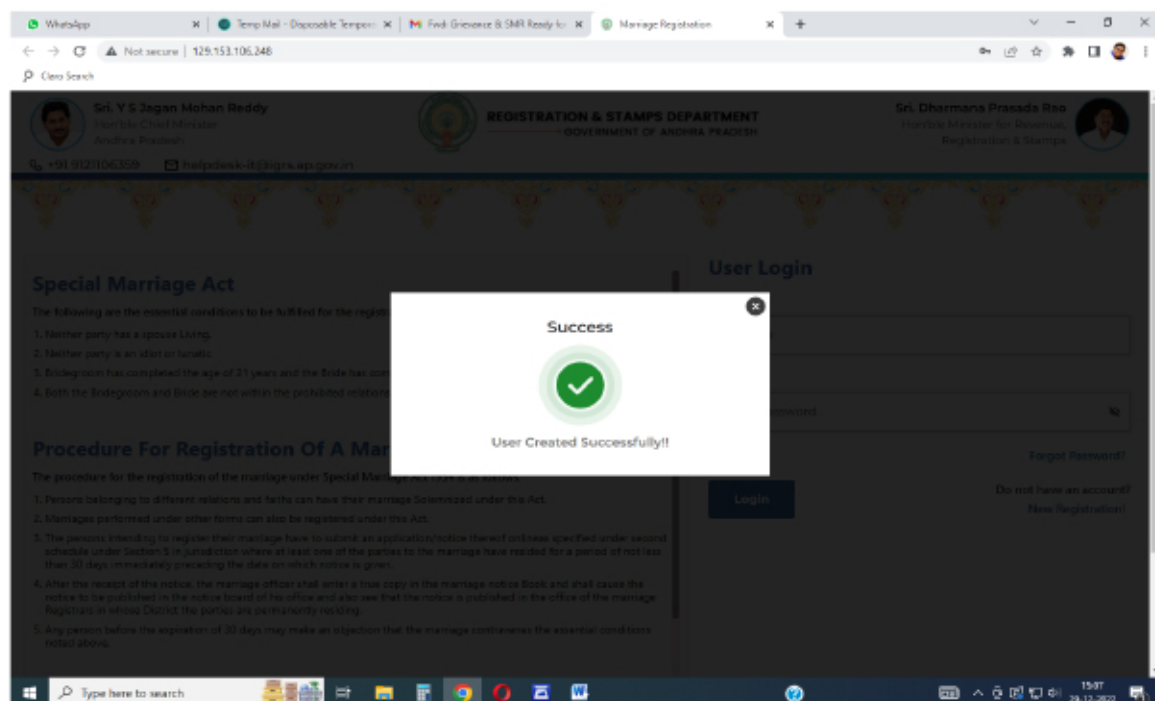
WhatsApp
Temp Mail - Disposable Tempor
Fwd: Grievance & SMR Ready for
Marriage Registration
Not secure | 129.153.106.248
Clara Search

Sri. Y S Jagan Mohan Reddy
Hon'ble Chief Minister
Andhra Pradesh
+91 9121106359
helpdesk-it@igrs.ap.gov.in

REGISTRATION & STAMPS DEPARTMENT
GOVERNMENT OF ANDHRA PRADESH

Sri. Dharmana Prasada Rao
Hon'ble Minister for Revenue
Registration & Stamps

Special Marriage Act
The following are the essential conditions to be fulfilled for the registr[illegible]
1. Neither party has a spouse Living.
2. Neither party is an idiot or lunatic.
3. Bridegroom has completed the age of 21 years and the Bride has com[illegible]
4. Both the Bridegroom and Bride are not within the prohibited relations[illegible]

Procedure For Registration Of A Mar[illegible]
The procedure for the registration of the marriage under Special Marri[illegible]
1. Persons belonging to different relations and faiths can have their marriage Solemnized under the Act.
2. Marriages performed under other forms can also be registered under this Act.
3. The persons intending to register their marriage have to submit an application/notice thereof online as specified under second schedule under Section 5 in jurisdiction where at least one of the parties to the marriage have resided for a period of not less than 30 days immediately preceding the date on which notice is given.
4. After the receipt of the notice, the marriage officer shall enter a true copy in the marriage notice Book and shall cause the notice to be published in the notice board of his office and also see that the notice is published in the office of the marriage Registrar in whose District the parties are permanently residing.
5. Any person before the expiration of 30 days may make an objection that the marriage contravenes the essential conditions noted above.

User Login
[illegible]assword
Forgot Password?
Login
Do not have an account?
New Registration!

Success
User Created Successfully!!

Type here to search
15:07
29-12-2022